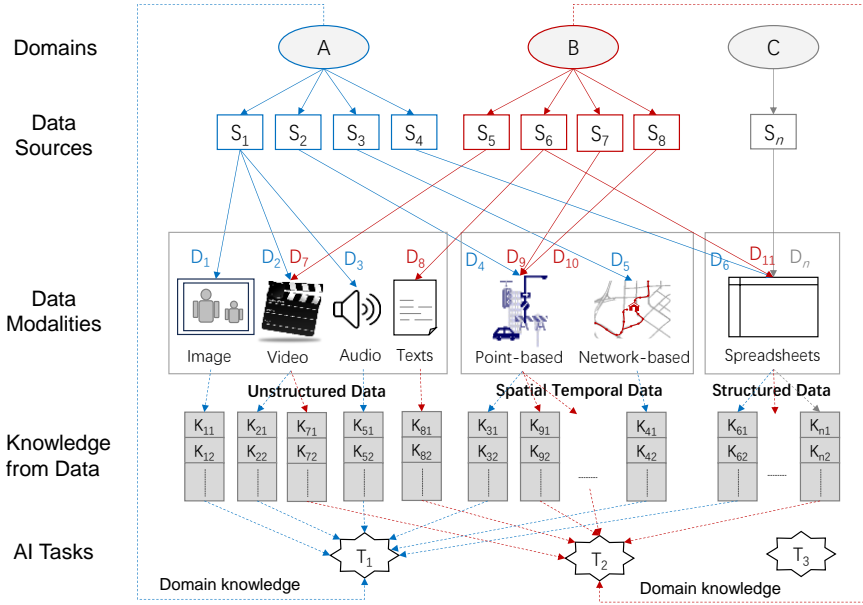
Domains

A

B

C

Data Sources

$S_1$ $S_2$ $S_3$ $S_4$ $S_5$ $S_6$ $S_7$ $S_8$ $S_n$

Data Modalities

$D_1$ $D_2$ $D_7$ $D_3$ $D_8$ $D_4$ $D_9$ $D_{10}$ $D_5$ $D_6$ $D_{11}$ $D_n$

Image Video Audio Texts Point-based Network-based Spreadsheets

Unstructured Data Spatial Temporal Data Structured Data

Knowledge from Data

| $K_{11}$ | $K_{21}$ | $K_{71}$ | $K_{51}$ | $K_{81}$ | $K_{31}$ | $K_{91}$ | $K_{41}$ | $K_{61}$ | $K_{n1}$ |
|---|---|---|---|---|---|---|---|---|---|
| $K_{12}$ | $K_{22}$ | $K_{72}$ | $K_{52}$ | $K_{82}$ | $K_{32}$ | $K_{92}$ | $K_{42}$ | $K_{62}$ | $K_{n2}$ |

AI Tasks

$T_1$ $T_2$ $T_3$

Domain knowledge

Domain knowledge